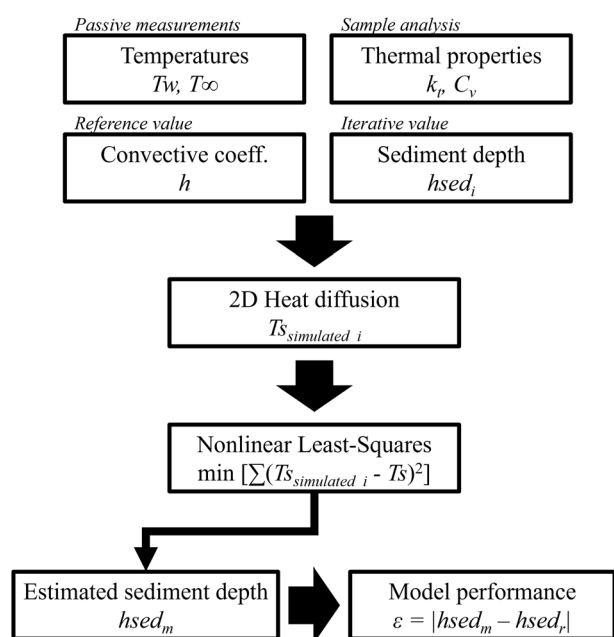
Passive measurements

Temperatures
$Tw$, $T\infty$

Sample analysis

Thermal properties
$k_l$, $C_v$

Reference value

Convective coeff.
$h$

Iterative value

Sediment depth
$hsed_i$

2D Heat diffusion
$Ts_{simulated\ i}$

Nonlinear Least-Squares
min $[\sum(Ts_{simulated\ i} - Ts)^2]$

Estimated sediment depth
$hsed_m$

Model performance
$\varepsilon = |hsed_m - hsed_r|$